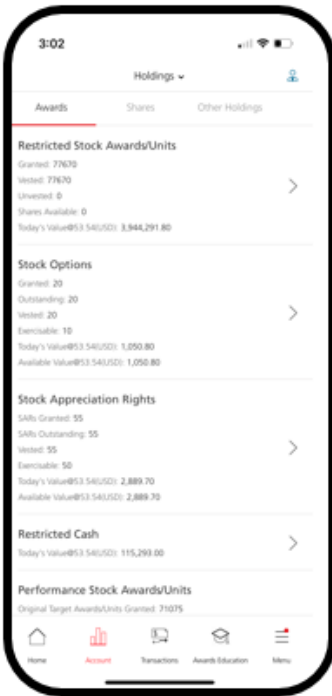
3:02

Holdings

Awards Shares Other Holdings

Restricted Stock Awards/Units
Granted: 77670
Vested: 77670
Unvested: 0
Shares Available: 0
Today's Value@53.54(USD): 3,944,291.80

Stock Options
Granted: 20
Outstanding: 20
Vested: 20
Exercisable: 10
Today's Value@53.54(USD): 1,050.80
Available Value@53.54(USD): 1,050.80

Stock Appreciation Rights
SARs Granted: 55
SARs Outstanding: 55
Vested: 55
Exercisable: 50
Today's Value@53.54(USD): 2,889.70
Available Value@53.54(USD): 2,889.70

Restricted Cash
Today's Value@53.54(USD): 115,293.00

Performance Stock Awards/Units
Original Target Awards/Units Granted: 71075

Home Account Transactions Awards Education Menu